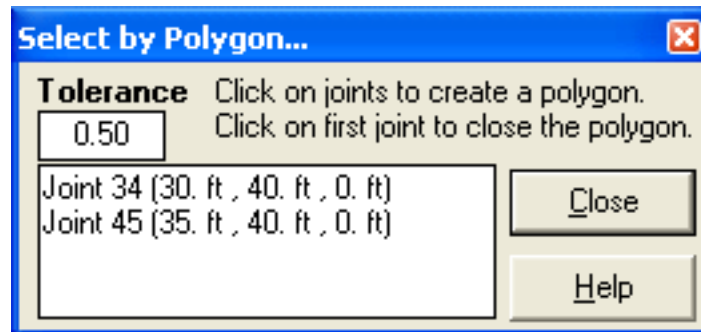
Select by Polygon...

Tolerance

0.50

Click on joints to create a polygon.
Click on first joint to close the polygon.

Joint 34 (30. ft , 40. ft , 0. ft)
Joint 45 (35. ft , 40. ft , 0. ft)

Close

Help